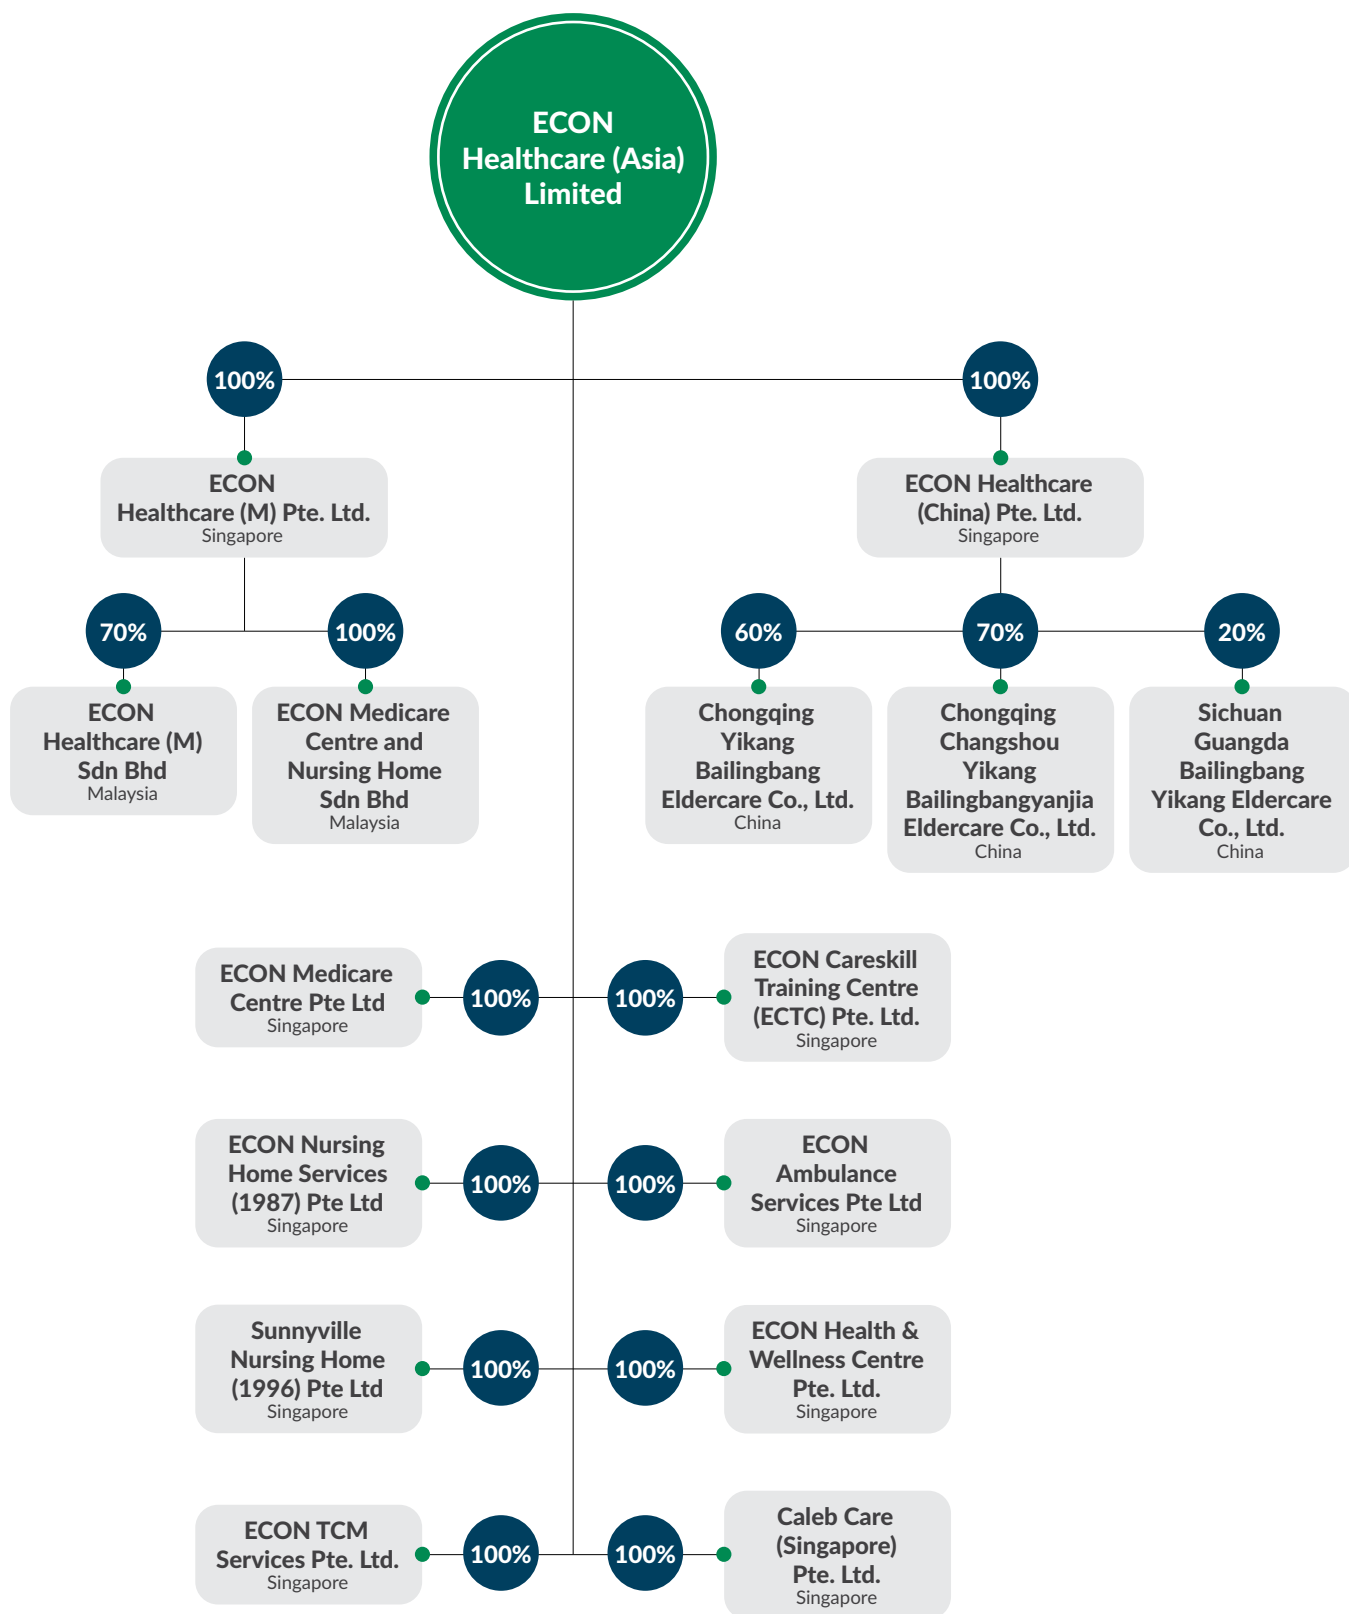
ECON Healthcare (Asia) Limited

100%

ECON Healthcare (M) Pte. Ltd.
Singapore

70%

ECON Healthcare (M) Sdn Bhd
Malaysia

100%

ECON Medicare Centre and Nursing Home Sdn Bhd
Malaysia

100%

ECON Healthcare (China) Pte. Ltd.
Singapore

60%

Chongqing Yikang Bailingbang Eldercare Co., Ltd.
China

70%

Chongqing Changshou Yikang Bailingbangyanjia Eldercare Co., Ltd.
China

20%

Sichuan Guangda Bailingbang Yikang Eldercare Co., Ltd.
China

ECON Medicare Centre Pte Ltd
Singapore

100%

100%

ECON Careskill Training Centre (ECTC) Pte. Ltd.
Singapore

ECON Nursing Home Services (1987) Pte Ltd
Singapore

100%

100%

ECON Ambulance Services Pte Ltd
Singapore

Sunnyville Nursing Home (1996) Pte Ltd
Singapore

100%

100%

ECON Health & Wellness Centre Pte. Ltd.
Singapore

ECON TCM Services Pte. Ltd.
Singapore

100%

100%

Caleb Care (Singapore) Pte. Ltd.
Singapore